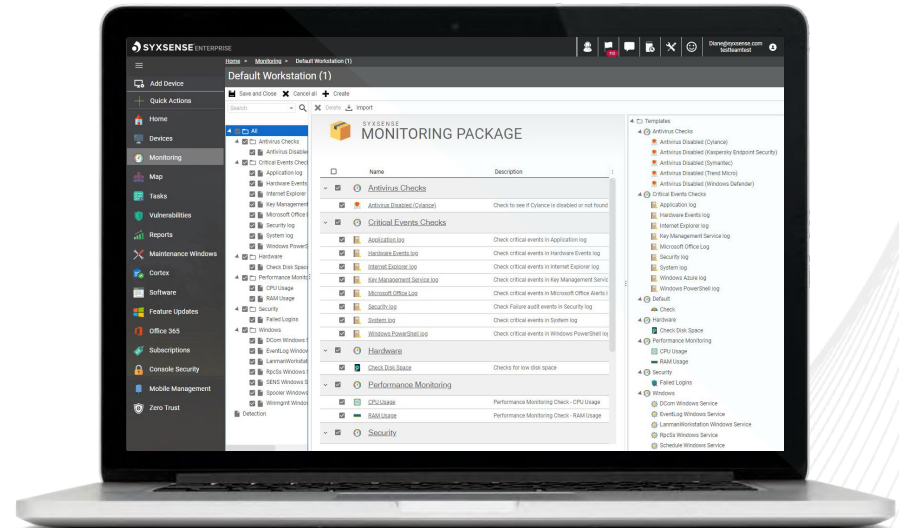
SYXSENSE ENTERPRISE

Home » Monitoring » Default Workstation (1)

Diane@syxsense.com
testteamtest

Default Workstation (1)

Save and Close  Cancel all  Create

Search  Delete  Import

Add Device
Quick Actions
Home
Devices
Monitoring
Map
Tasks
Vulnerabilities
Reports
Maintenance Windows
Cortex
Software
Feature Updates
Office 365
Subscriptions
Console Security
Mobile Management
Zero Trust

All
Antivirus Checks
Antivirus Disabled
Critical Events Checks
Application log
Hardware Events
Internet Explorer
Key Management
Microsoft Office
Security log
System log
Windows PowerS
Hardware
Check Disk Space
Performance Monito
CPU Usage
RAM Usage
Security
Failed Logins
Windows
DCom Windows
EventLog Window
LanmanWorkstat
RpcSs Windows
SENS Windows S
Spooler Windows
Winmgmt Windo
Detection

SYXSENSE
MONITORING PACKAGE

| | Name | Description |
|---|---|---|
| | Antivirus Checks | |
| | Antivirus Disabled (Cylance) | Check to see if Cylance is disabled or not found |
| | Critical Events Checks | |
| | Application log | Check critical events in Application log |
| | Hardware Events log | Check critical events in Hardware Events log |
| | Internet Explorer log | Check critical events in Internet Explorer log |
| | Key Management Service log | Check critical events in Key Management Servic |
| | Microsoft Office Log | Check critical events in Microsoft Office Alerts l |
| | Security log | Check Failure audit events in Security log |
| | System log | Check critical events in System log |
| | Windows PowerShell log | Check critical events in Windows PowerShell lo |
| | Hardware | |
| | Check Disk Space | Checks for low disk space |
| | Performance Monitoring | |
| | CPU Usage | Performance Monitoring Check - CPU Usage |
| | RAM Usage | Performance Monitoring Check - RAM Usage |
| | Security | |

Templates
Antivirus Checks
Antivirus Disabled (Cylance)
Antivirus Disabled (Kaspersky Endpoint Security)
Antivirus Disabled (Symantec)
Antivirus Disabled (Trend Micro)
Antivirus Disabled (Windows Defender)
Critical Events Checks
Application log
Hardware Events log
Internet Explorer log
Key Management Service log
Microsoft Office Log
Security log
System log
Windows Azure log
Windows PowerShell log
Default
Check
Hardware
Check Disk Space
Performance Monitoring
CPU Usage
RAM Usage
Security
Failed Logins
Windows
DCom Windows Service
EventLog Windows Service
LanmanWorkstation Windows Service
RpcSs Windows Service
Schedule Windows Service